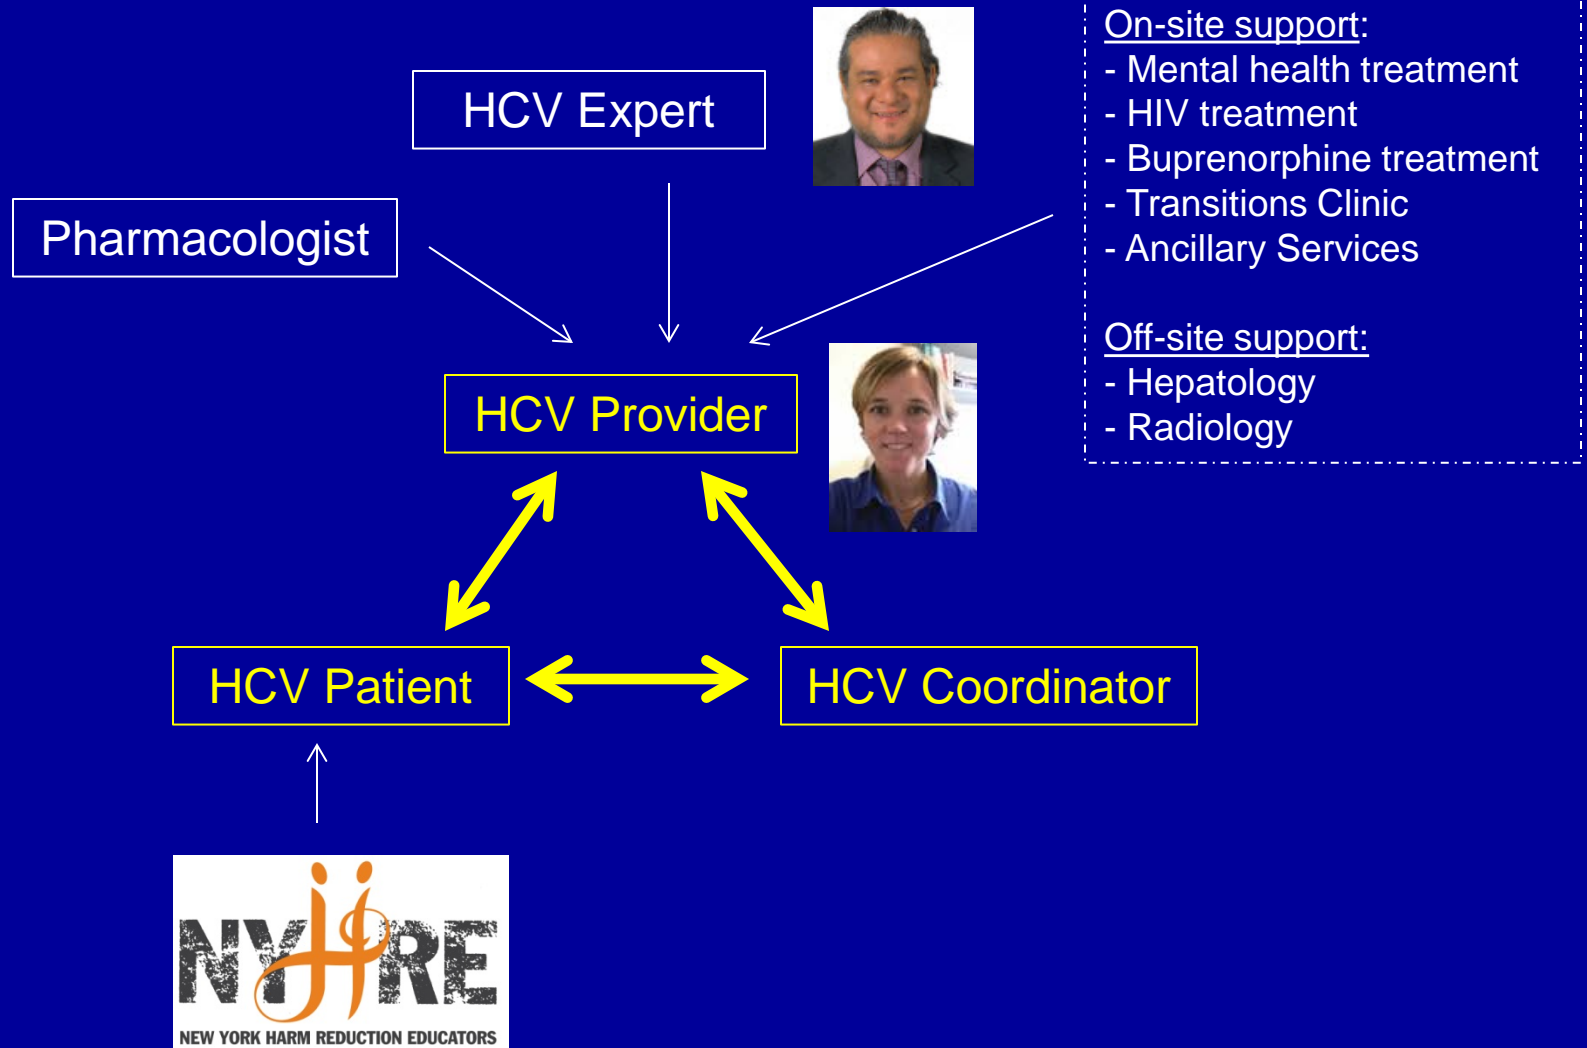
HCV Expert

Pharmacologist

On-site support:
- Mental health treatment
- HIV treatment
- Buprenorphine treatment
- Transitions Clinic
- Ancillary Services

Off-site support:
- Hepatology
- Radiology

HCV Provider

HCV Patient

HCV Coordinator

NYHRE
NEW YORK HARM REDUCTION EDUCATORS